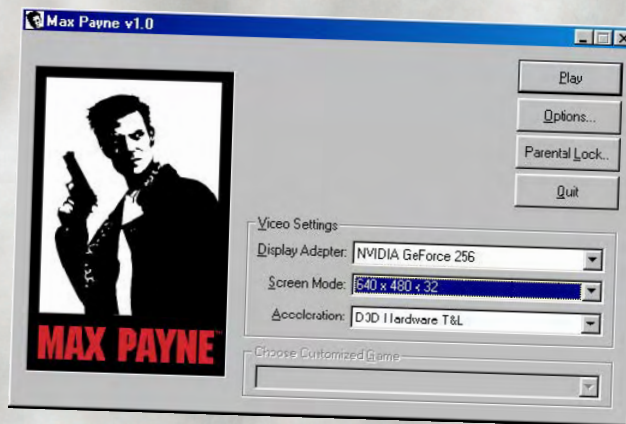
Max Payne v1.0

MAX PAYNE™

Play

Options...

Parental Lock..

Quit

Video Settings

Display Adapter: NVIDIA GeForce 256

Screen Mode: 640 x 480 x 32

Acceleration: D3D Hardware T&L

Choose Customized Game